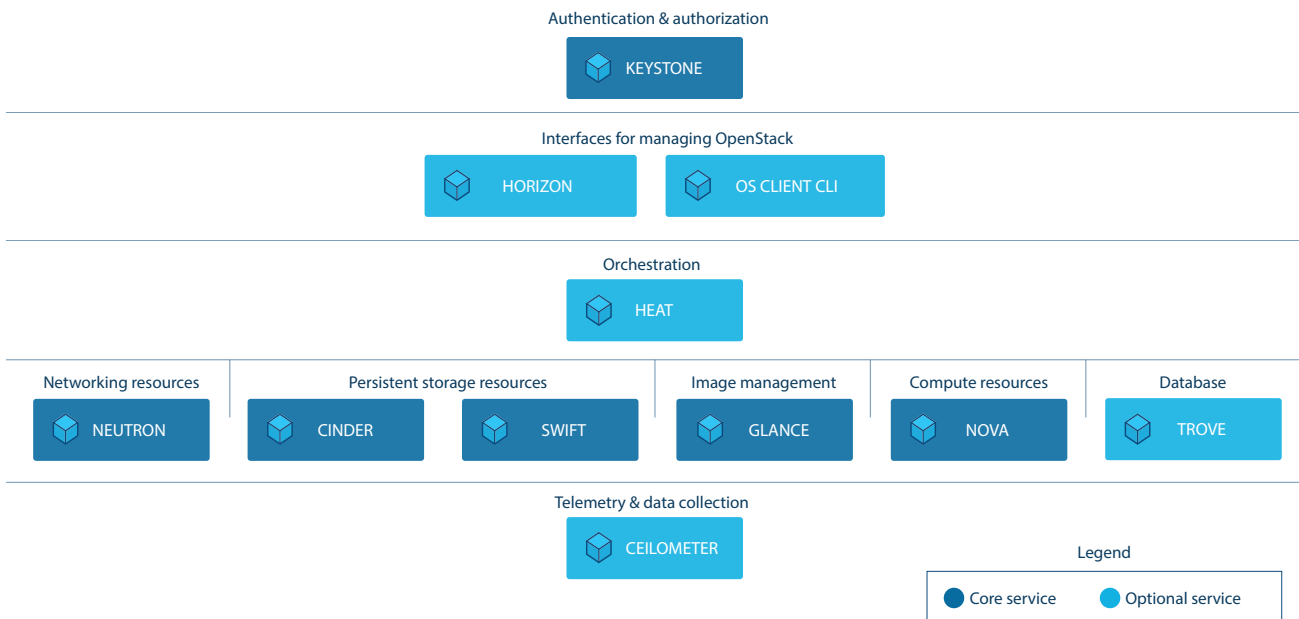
Authentication & authorization

KEYSTONE

Interfaces for managing OpenStack

HORIZON

OS CLIENT CLI

Orchestration

HEAT

Networking resources

NEUTRON

Persistent storage resources

CINDER

SWIFT

Image management

GLANCE

Compute resources

NOVA

Database

TROVE

Telemetry & data collection

CEILOMETER

Legend

Core service

Optional service